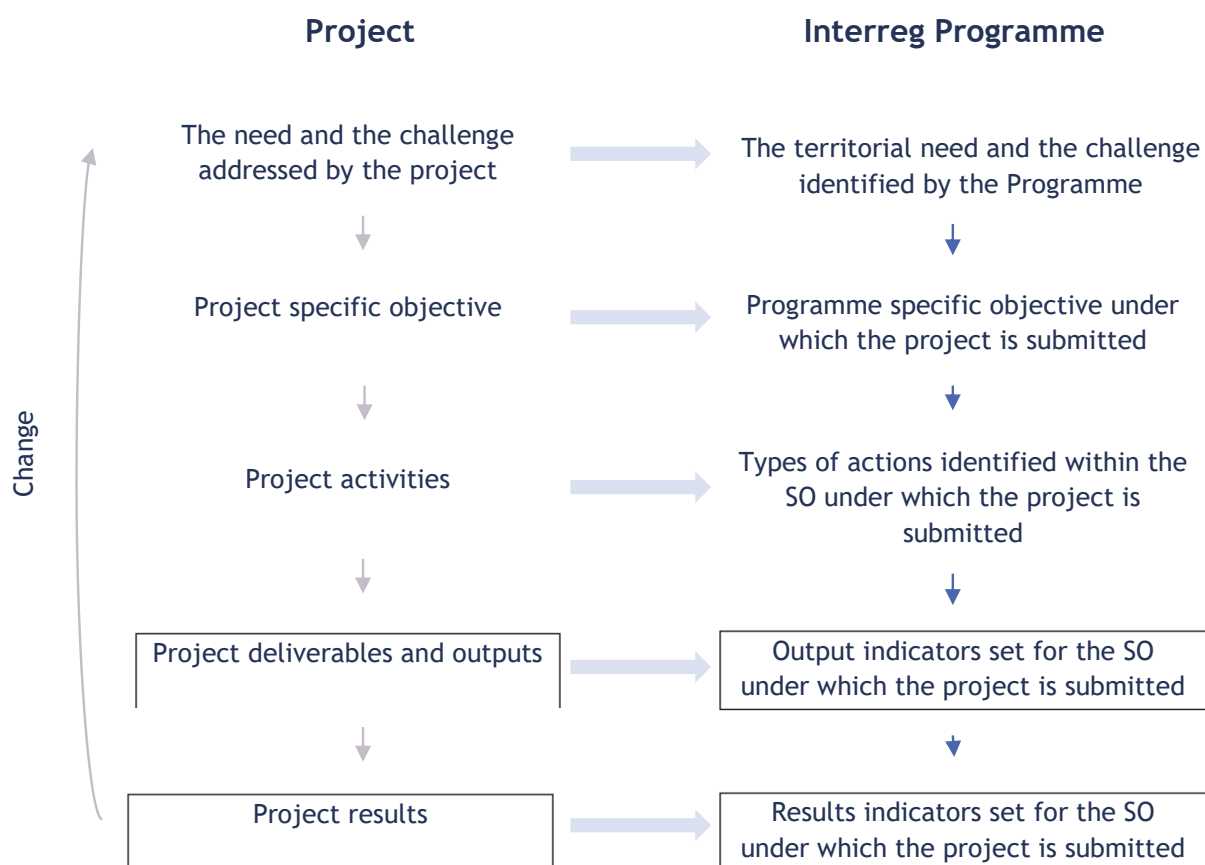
Project

Interreg Programme

The need and the challenge addressed by the project

The territorial need and the challenge identified by the Programme

Project specific objective

Programme specific objective under which the project is submitted

Project activities

Types of actions identified within the SO under which the project is submitted

Project deliverables and outputs

Output indicators set for the SO under which the project is submitted

Project results

Results indicators set for the SO under which the project is submitted

Change